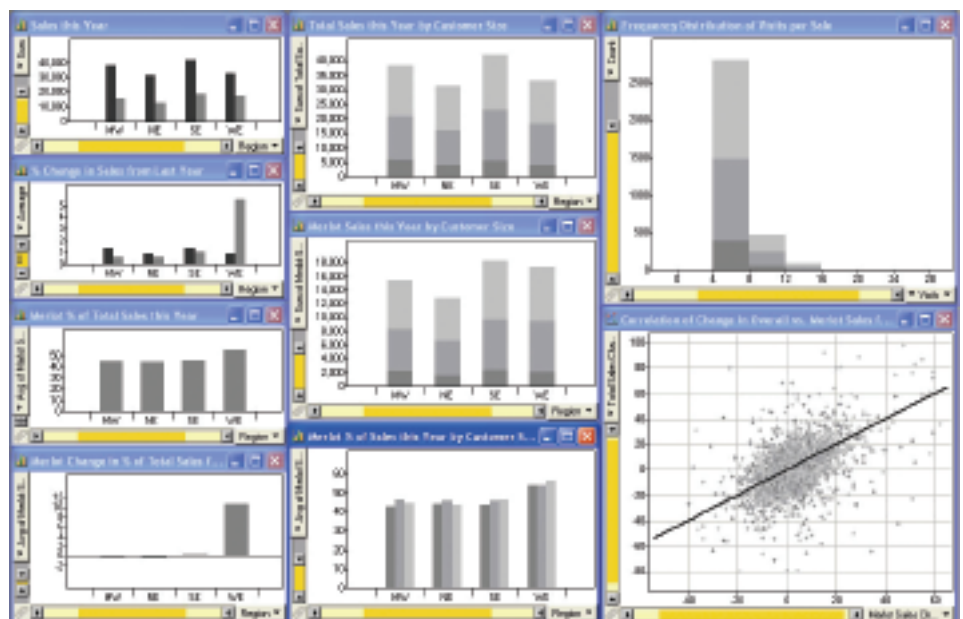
Sales this Year

40,000
30,000
20,000
10,000
0

NW NE SE WE

Region

% Change in Sales from Last Year

Average

NW NE SE WE

Region

Merlot % of Total Sales this Year

Avg of Merlot S...

50
40
30
20
10
0

NW NE SE WE

Region

Merlot Change in % of Total Sales f...

Avg of Merlot S...

NW NE SE WE

Region

Total Sales this Year by Customer Size

Sum of Total Sa...

40,000
35,000
30,000
25,000
20,000
15,000
10,000
5,000
0

NW NE SE WE

Region

Merlot Sales this Year by Customer Size

Sum of Merlot S...

18,000
16,000
14,000
12,000
10,000
8,000
6,000
4,000
2,000
0

NW NE SE WE

Region

Merlot % of Sales this Year by Customer S...

Avg of Merlot S...

60
50
40
30
20
10
0

NW NE SE WE

Region

Frequency Distribution of Visits per Sale

Count

2500
2000
1500
1000
500
0

0 4 8 12 16 20 24 28

Visits

Correlation of Change in Overall vs. Merlot Sales f...

Total Sales Cha...

100
80
60
40
20
0
-20
-40
-60

-40 -20 0 20 40 60

Merlot Sales Ch...